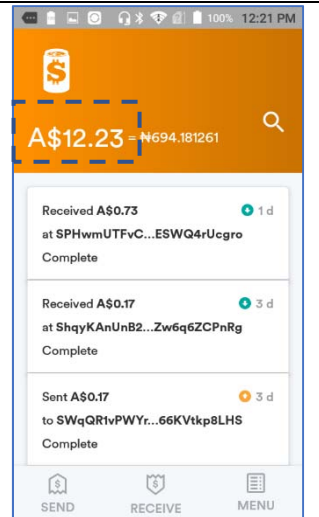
100% 12:21 PM

A$12.23 = ₦694.181261

Received A$0.73
1 d
at SPHwmUTFvC...ESWQ4rUcgro
Complete

Received A$0.17
3 d
at ShqyKAnUnB2...Zw6q6ZCPnRg
Complete

Sent A$0.17
3 d
to SWqQR1vPWYr...66KVtkp8LHS
Complete

SEND
RECEIVE
MENU